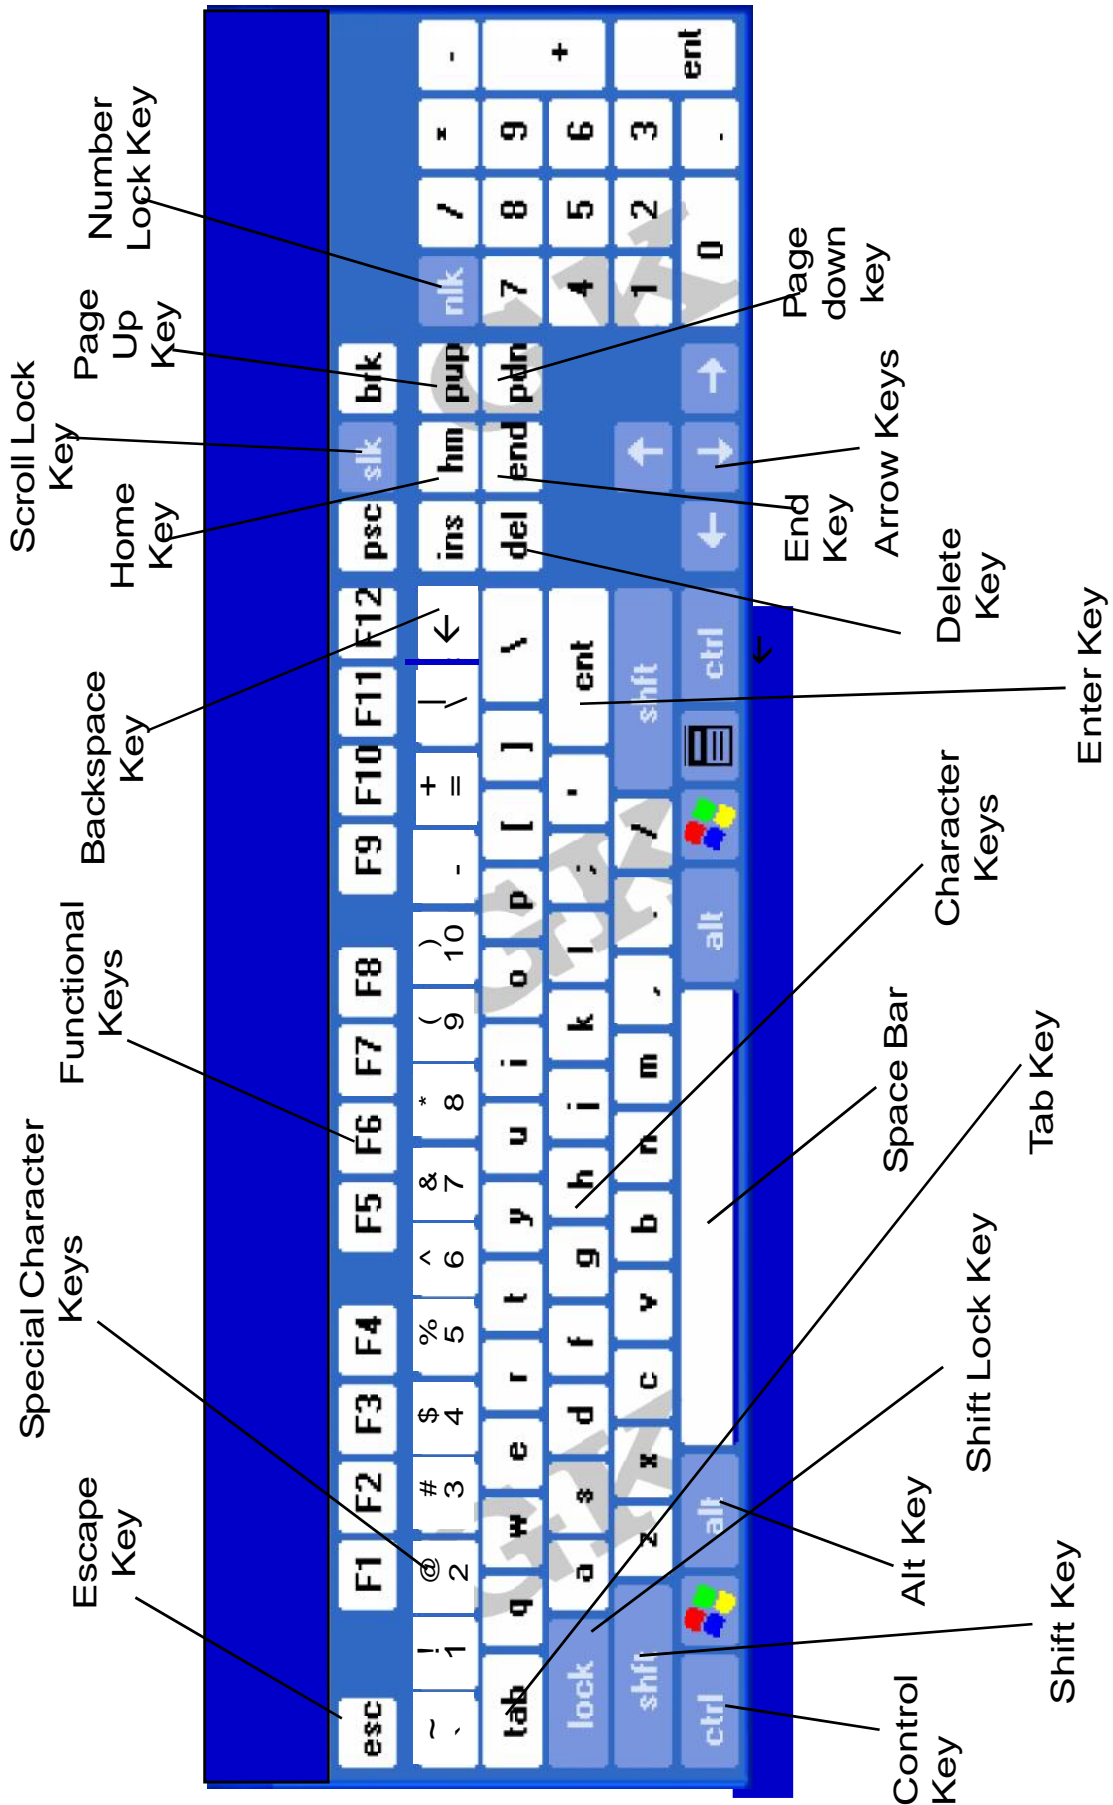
Escape Key
Special Character Keys
Functional Keys
Backspace Key
Home Key
Scroll Lock Key
Page Up Key
Number Lock Key
Page down key
Arrow Keys
End Key
Delete Key
Enter Key
Character Keys
Space Bar
Tab Key
Shift Lock Key
Alt Key
Shift Key
Control Key

esc F1 F2 F3 F4 F5 F6 F7 F8 F9 F10 F11 F12 psc slk brk
~ ` ! 1 @ 2 # 3 $ 4 % 5 ^ 6 & 7 * 8 ( 9 ) 10 - + = | \ ins hm pup nlk / * -
tab q w e r t y u i o p [ ] \ del end pdn 7 8 9 +
lock a s d f g h j k l ; ' ent 4 5 6
shft z x c v b n m , . / shft 1 2 3 ent
ctrl alt alt ctrl 0 .